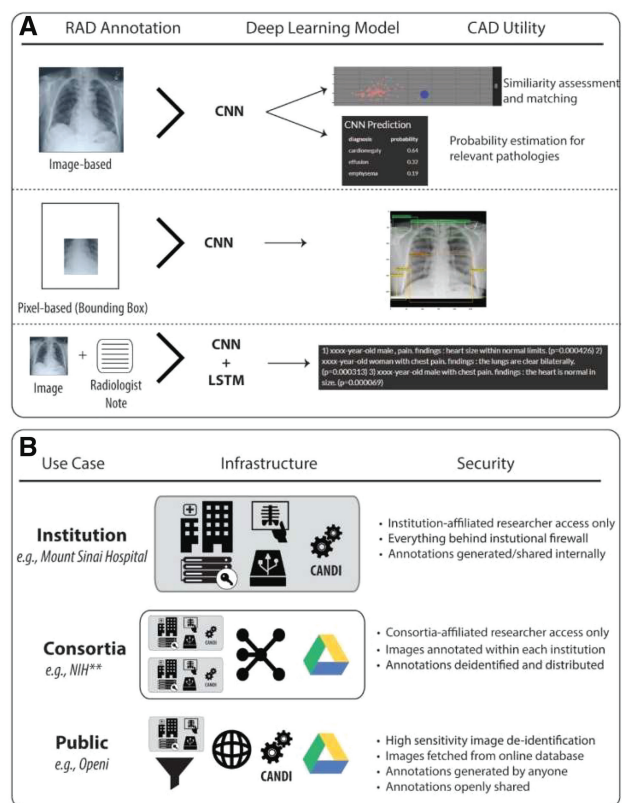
A

RAD Annotation | Deep Learning Model | CAD Utility

Image-based

CNN

Similiarity assessment and matching

CNN Prediction

| diagnosis | probability |
|---|---|
| cardiomegaly | 0.64 |
| effusion | 0.32 |
| emphysema | 0.19 |

Probability estimation for relevant pathologies

Pixel-based (Bounding Box)

CNN

Image + Radiologist Note

CNN + LSTM

1) xxxx-year-old male , pain. findings : heart size within normal limits. (p=0.000426) 2) xxxx-year-old woman with chest pain. findings : the lungs are clear bilaterally. (p=0.000313) 3) xxxx-year-old male with chest pain. findings : the heart is normal in size. (p=0.000069)

B

Use Case | Infrastructure | Security

Institution
e.g., Mount Sinai Hospital

CANDI

• Institution-affiliated researcher access only
• Everything behind instutional firewall
• Annotations generated/shared internally

Consortia
e.g., NIH**

CANDI

CANDI

• Consortia-affiliated researcher access only
• Images annotated within each institution
• Annotations deidentified and distributed

Public
e.g., Openi

CANDI

CANDI

• High sensitivity image de-identification
• Images fetched from online database
• Annotations generated by anyone
• Annotations openly shared